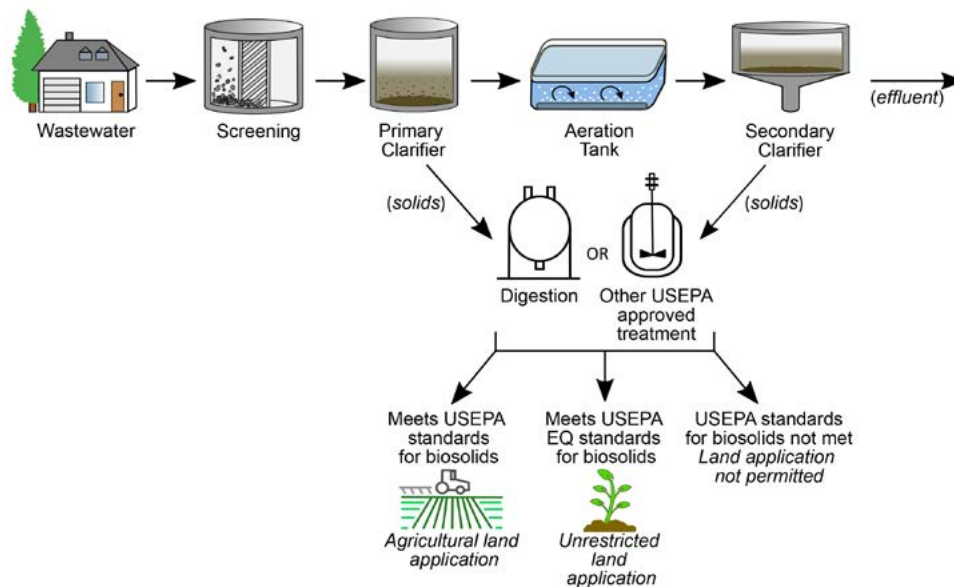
Wastewater

Screening

Primary Clarifier

Aeration Tank

Secondary Clarifier

(effluent)

(solids)

(solids)

Digestion

OR

Other USEPA approved treatment

Meets USEPA standards for biosolids

Agricultural land application

Meets USEPA EQ standards for biosolids

Unrestricted land application

USEPA standards for biosolids not met

Land application not permitted